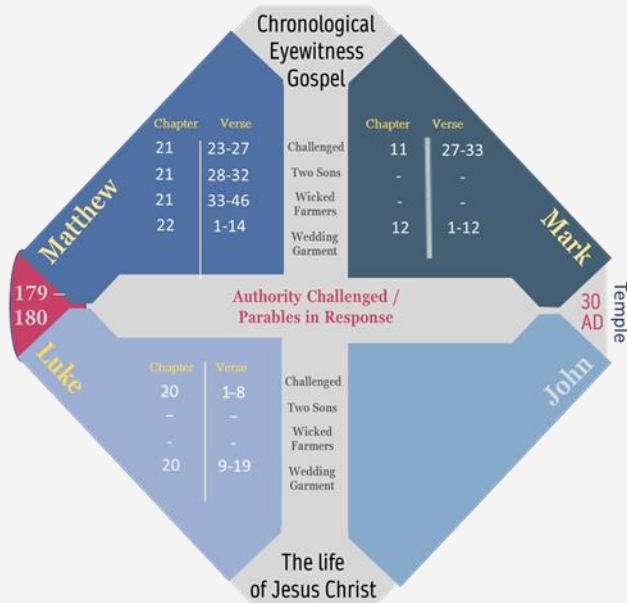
Chronological Eyewitness Gospel

Matthew

| Chapter | Verse |
|---|---|
| 21 | 23-27 |
| 21 | 28-32 |
| 21 | 33-46 |
| 22 | 1-14 |

Challenged
Two Sons
Wicked Farmers
Wedding Garment

Mark

| Chapter | Verse |
|---|---|
| 11 | 27-33 |
| - | - |
| - | - |
| 12 | 1-12 |

179 – 180

Authority Challenged / Parables in Response

30 AD

Temple

Luke

| Chapter | Verse |
|---|---|
| 20 | 1-8 |
| – | – |
| - | - |
| 20 | 9-19 |

Challenged
Two Sons
Wicked Farmers
Wedding Garment

John

The life of Jesus Christ